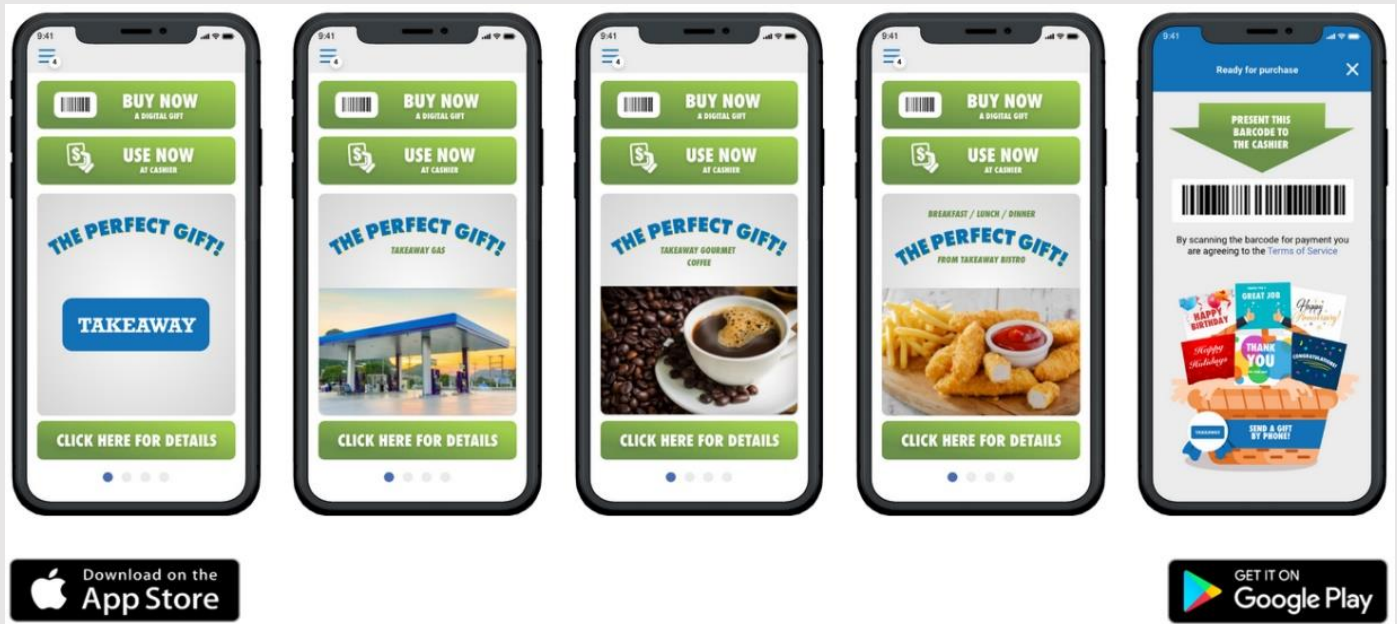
9:41

4

BUY NOW
A DIGITAL GIFT

USE NOW
AT CASHIER

THE PERFECT GIFT!

TAKEAWAY

CLICK HERE FOR DETAILS

9:41

4

BUY NOW
A DIGITAL GIFT

USE NOW
AT CASHIER

THE PERFECT GIFT!
TAKEAWAY GAS

CLICK HERE FOR DETAILS

9:41

4

BUY NOW
A DIGITAL GIFT

USE NOW
AT CASHIER

THE PERFECT GIFT!
TAKEAWAY GOURMET COFFEE

CLICK HERE FOR DETAILS

9:41

4

BUY NOW
A DIGITAL GIFT

USE NOW
AT CASHIER

BREAKFAST / LUNCH / DINNER
THE PERFECT GIFT!
FROM TAKEAWAY BISTRO

CLICK HERE FOR DETAILS

9:41

Ready for purchase

PRESENT THIS BARCODE TO THE CASHIER

By scanning the barcode for payment you are agreeing to the Terms of Service

HAPPY BIRTHDAY
GREAT JOB
Happy Anniversary
Happy Holidays
THANK YOU
CONGRATULATIONS
TAKEAWAY
SEND A GIFT BY PHONE!

Download on the App Store

GET IT ON Google Play